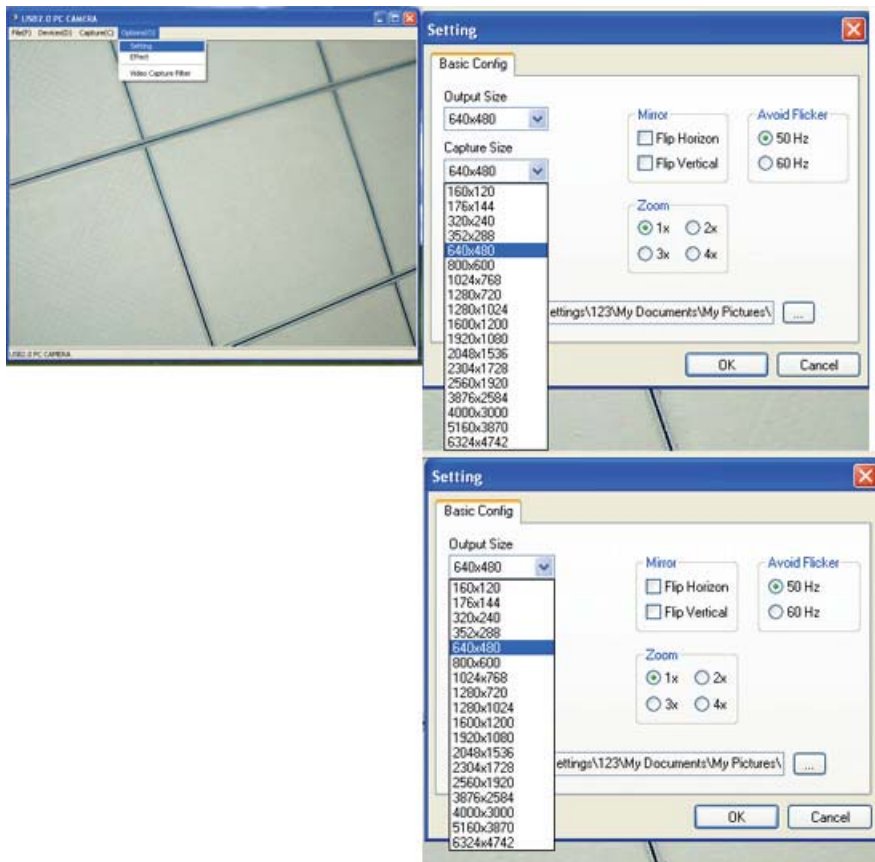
USB2.0 PC CAMERA

File(F) Device(D) Capture(C) Options(O)

Setting
Effect
Video Capture Filter

USB2.0 PC CAMERA

Setting

Basic Config

Output Size
640x480
Capture Size
640x480
160x120
176x144
320x240
352x288
640x480
800x600
1024x768
1280x720
1280x1024
1600x1200
1920x1080
2048x1536
2304x1728
2560x1920
3876x2584
4000x3000
5160x3870
6324x4742

Mirror
Flip Horizon
Flip Vertical

Avoid Flicker
50 Hz
60 Hz

Zoom
1x 2x
3x 4x

ettings\123\My Documents\My Pictures\ ...

OK Cancel

Setting

Basic Config

Output Size
640x480
160x120
176x144
320x240
352x288
640x480
800x600
1024x768
1280x720
1280x1024
1600x1200
1920x1080
2048x1536
2304x1728
2560x1920
3876x2584
4000x3000
5160x3870
6324x4742

Mirror
Flip Horizon
Flip Vertical

Avoid Flicker
50 Hz
60 Hz

Zoom
1x 2x
3x 4x

ettings\123\My Documents\My Pictures\ ...

OK Cancel